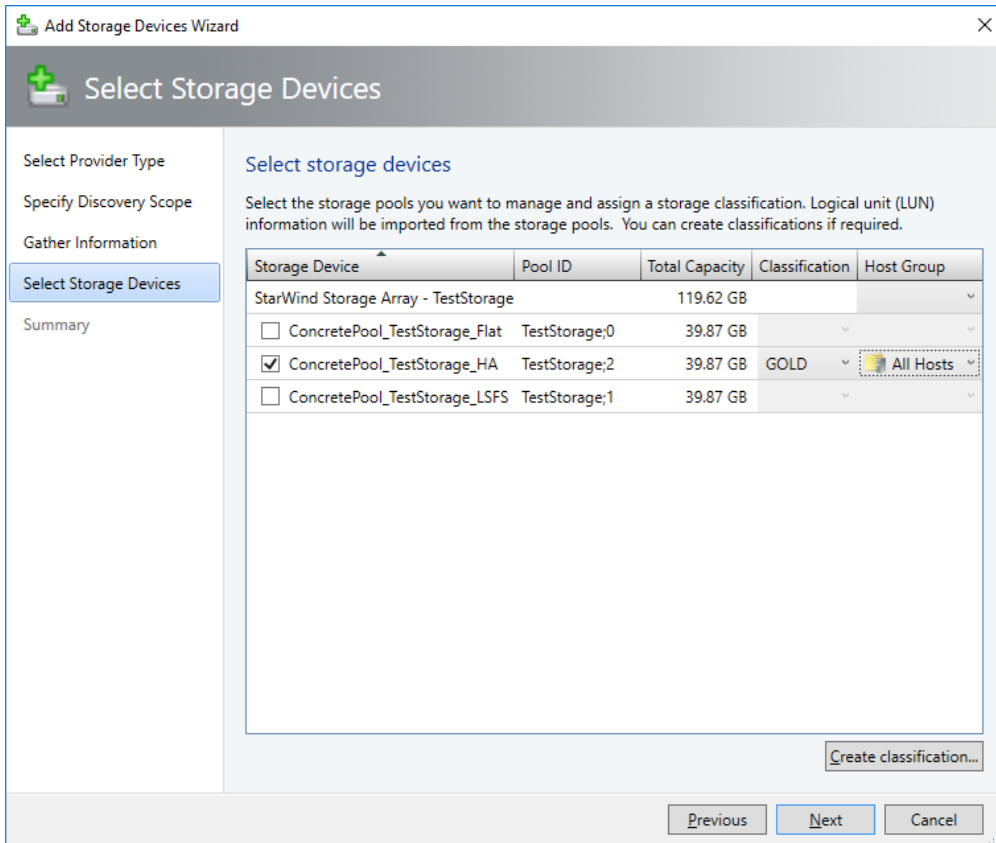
Add Storage Devices Wizard

Select Storage Devices

Select Provider Type
Specify Discovery Scope
Gather Information
Select Storage Devices
Summary

Select storage devices

Select the storage pools you want to manage and assign a storage classification. Logical unit (LUN) information will be imported from the storage pools. You can create classifications if required.

| Storage Device | Pool ID | Total Capacity | Classification | Host Group |
|---|---|---|---|---|
| StarWind Storage Array - TestStorage | | 119.62 GB | | |
| ConcretePool_TestStorage_Flat | TestStorage;0 | 39.87 GB | | |
| ConcretePool_TestStorage_HA | TestStorage;2 | 39.87 GB | GOLD | All Hosts |
| ConcretePool_TestStorage_LSFS | TestStorage;1 | 39.87 GB | | |

Create classification...

Previous Next Cancel